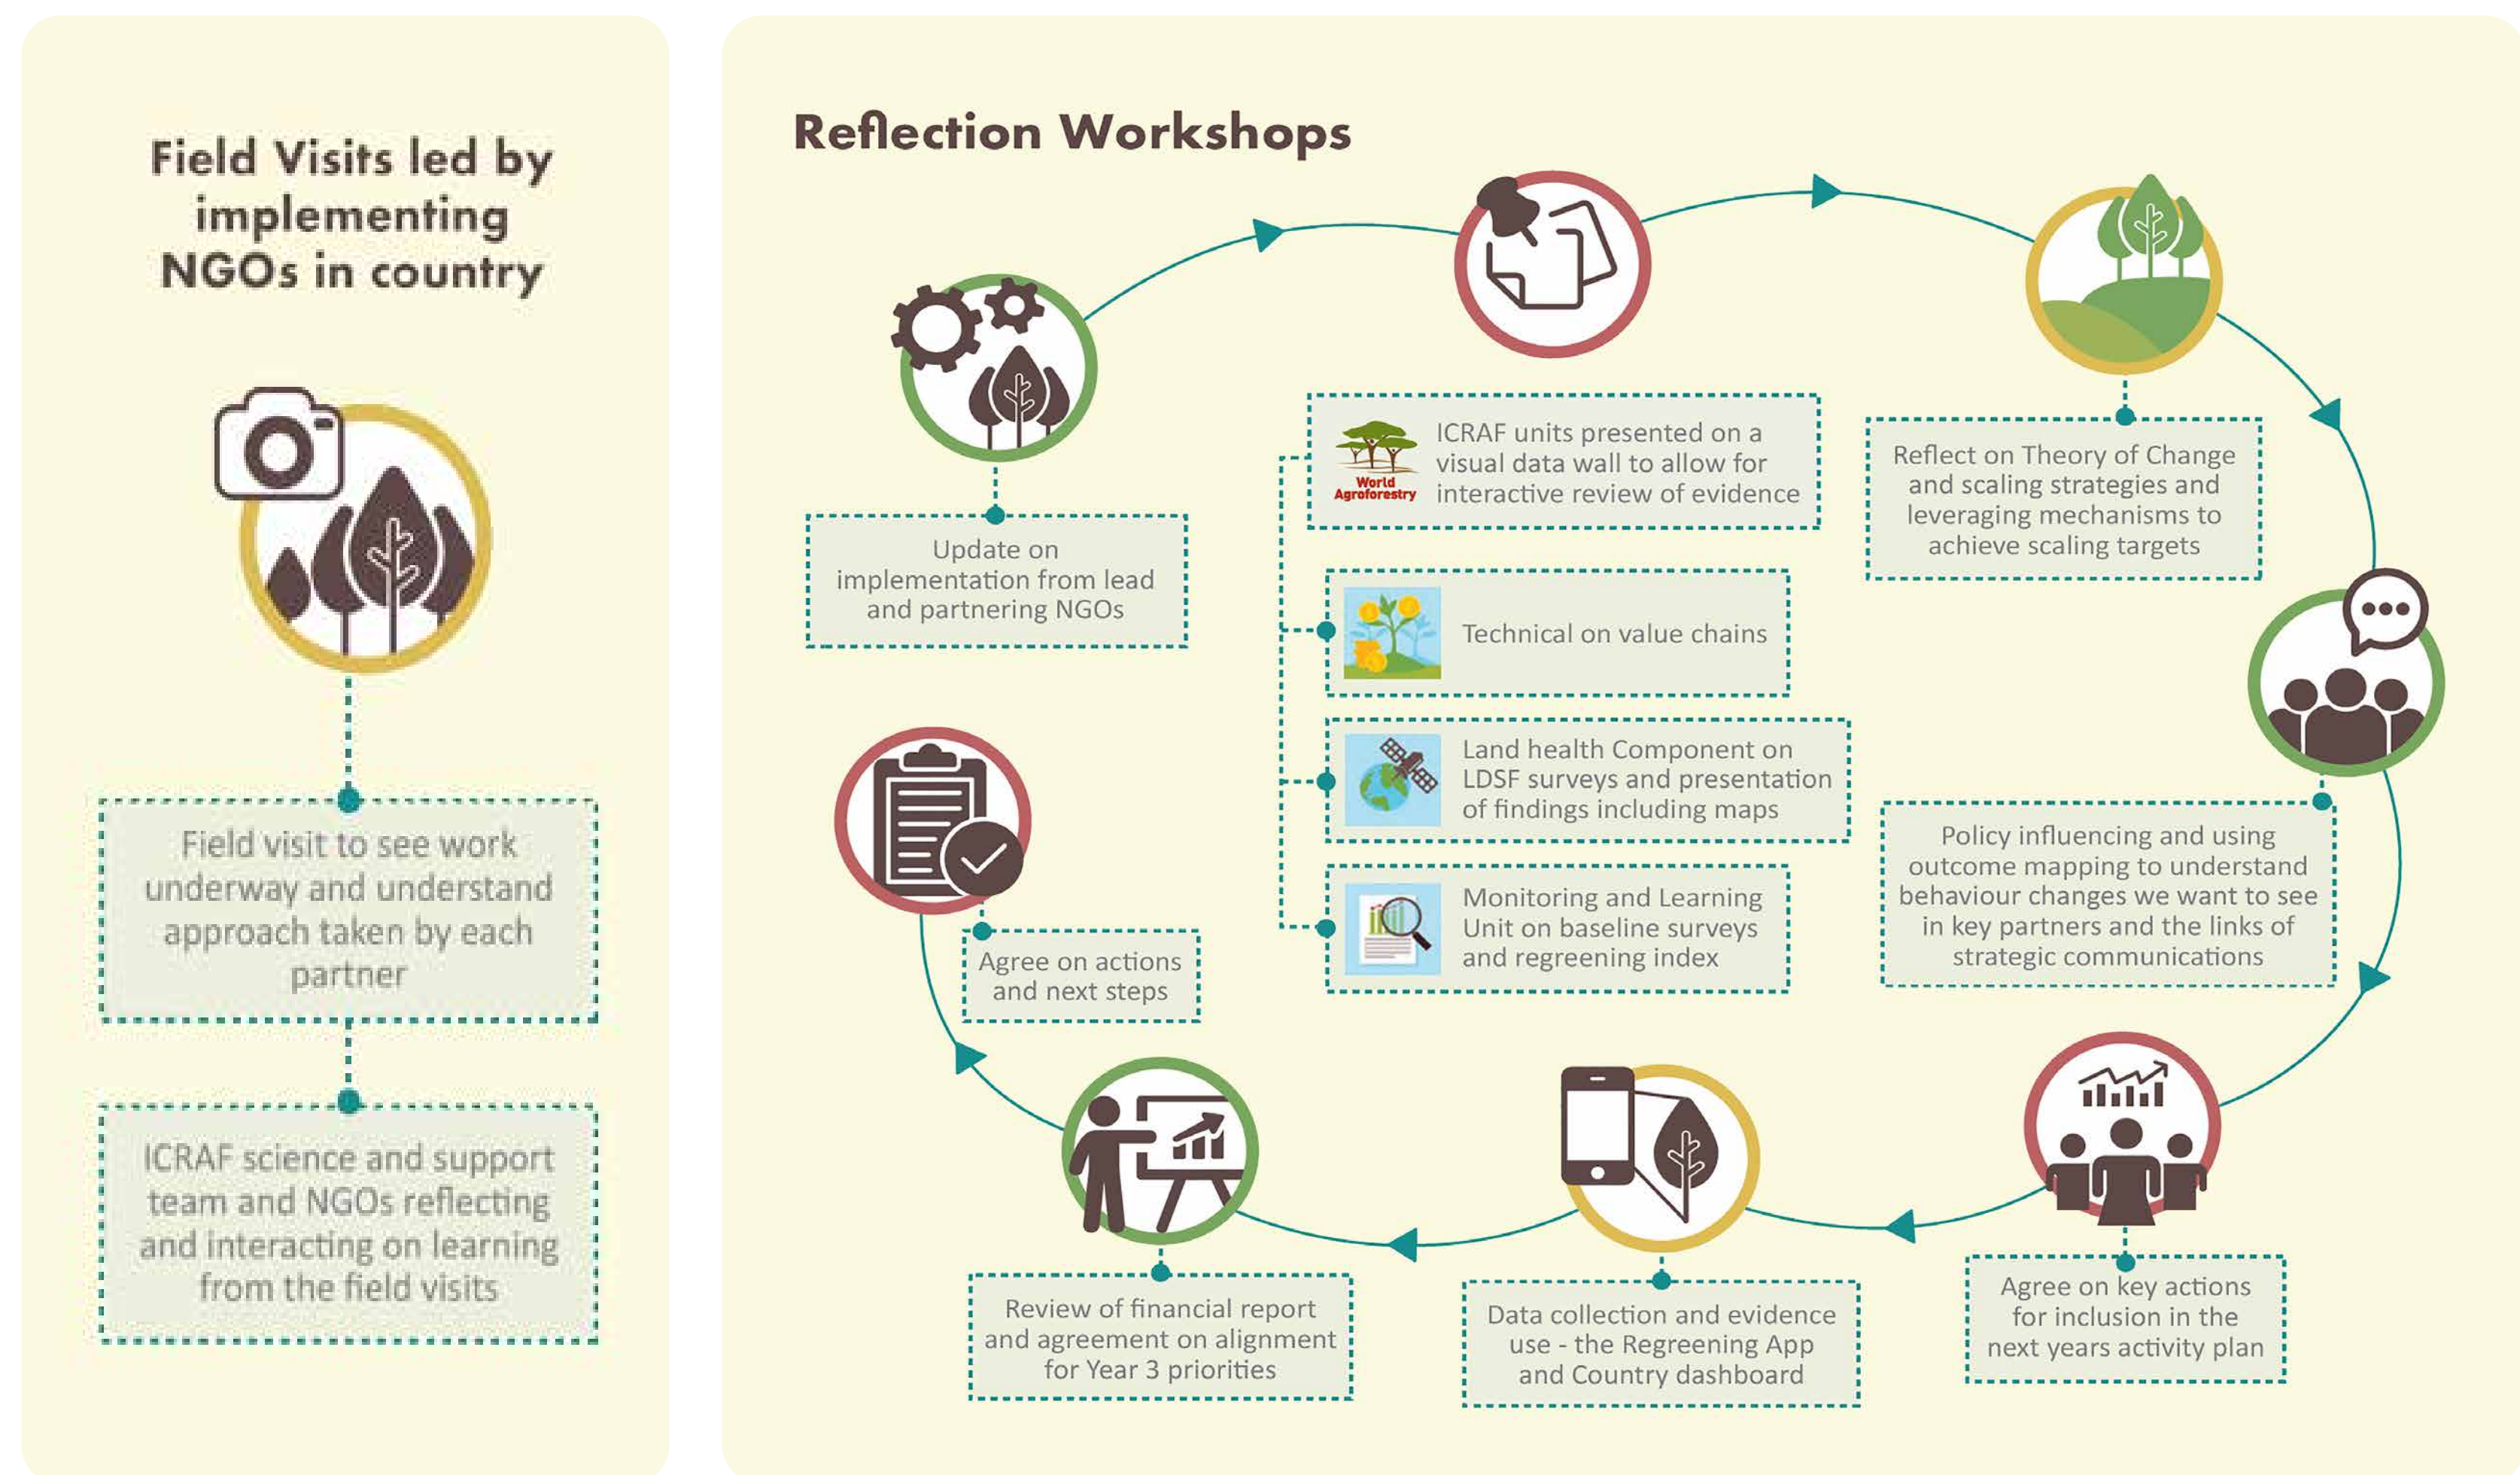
Field Visits led by implementing NGOs in country

Field visit to see work underway and understand approach taken by each partner

ICRAF science and support team and NGOs reflecting and interacting on learning from the field visits

Reflection Workshops

Update on implementation from lead and partnering NGOs

World Agroforestry

ICRAF units presented on a visual data wall to allow for interactive review of evidence

Technical on value chains

Land health Component on LDSF surveys and presentation of findings including maps

Monitoring and Learning Unit on baseline surveys and regreening index

Reflect on Theory of Change and scaling strategies and leveraging mechanisms to achieve scaling targets

Policy influencing and using outcome mapping to understand behaviour changes we want to see in key partners and the links of strategic communications

Agree on actions and next steps

Review of financial report and agreement on alignment for Year 3 priorities

Data collection and evidence use - the Regreening App and Country dashboard

Agree on key actions for inclusion in the next years activity plan